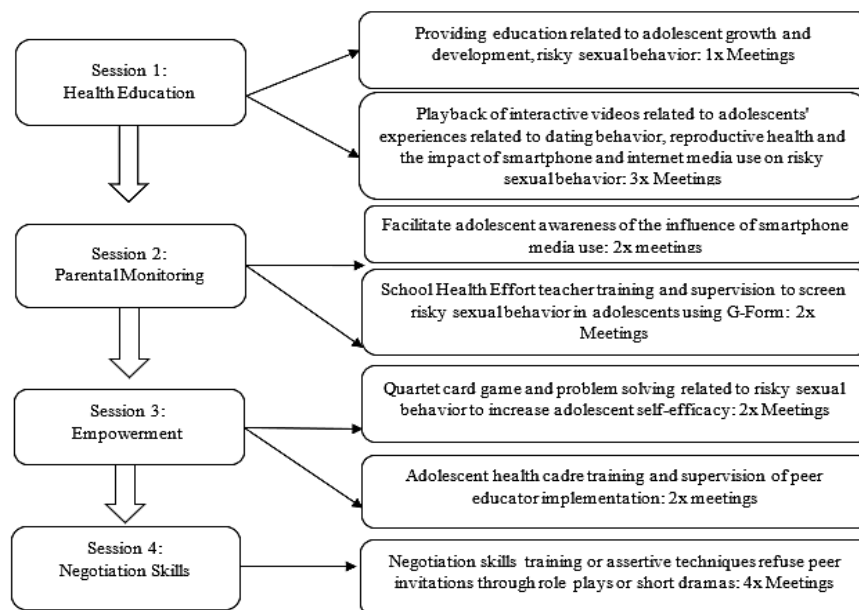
Session 1:
Health Education

Providing education related to adolescent growth and development, risky sexual behavior: 1x Meetings

Playback of interactive videos related to adolescents' experiences related to dating behavior, reproductive health and the impact of smartphone and internet media use on risky sexual behavior: 3x Meetings

Session 2:
Parental Monitoring

Facilitate adolescent awareness of the influence of smartphone media use: 2x meetings

School Health Effort teacher training and supervision to screen risky sexual behavior in adolescents using G-Form: 2x Meetings

Session 3:
Empowerment

Quartet card game and problem solving related to risky sexual behavior to increase adolescent self-efficacy: 2x Meetings

Adolescent health cadre training and supervision of peer educator implementation: 2x meetings

Session 4:
Negotiation Skills

Negotiation skills training or assertive techniques refuse peer invitations through role plays or short dramas: 4x Meetings